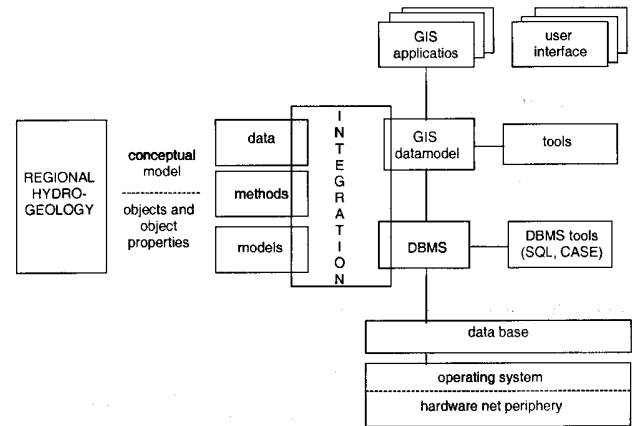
GIS applicatios

user interface

REGIONAL HYDRO-GEOLOGY

conceptual model

objects and object properties

data

methods

models

INTEGRATION

GIS datamodel

tools

DBMS

DBMS tools (SQL, CASE)

data base

operating system

hardware net periphery